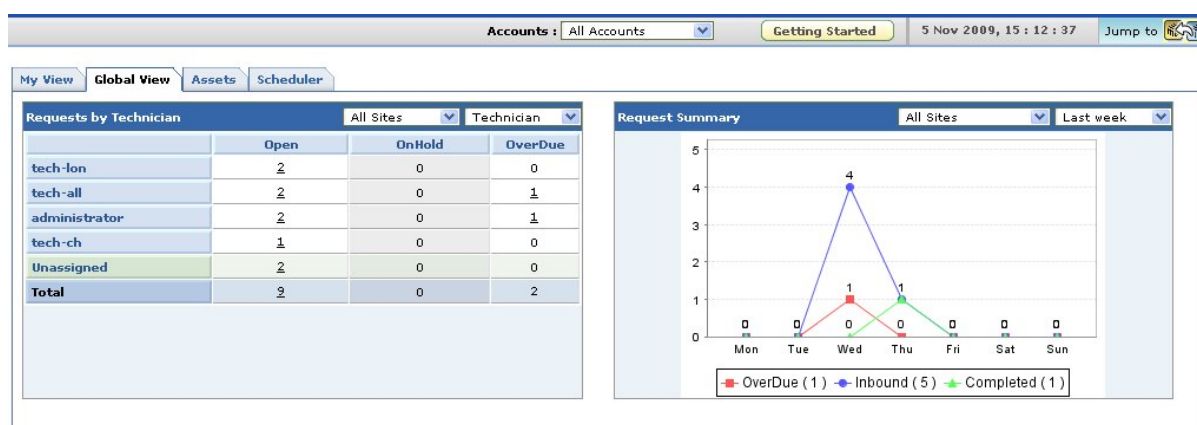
Accounts : All Accounts

Getting Started

5 Nov 2009, 15 : 12 : 37

Jump to

My View | Global View | Assets | Scheduler

Requests by Technician

All Sites

Technician

| | Open | OnHold | OverDue |
|---|---|---|---|
| tech-lon | 2 | 0 | 0 |
| tech-all | 2 | 0 | 1 |
| administrator | 2 | 0 | 1 |
| tech-ch | 1 | 0 | 0 |
| Unassigned | 2 | 0 | 0 |
| Total | 9 | 0 | 2 |

Request Summary

All Sites

Last week

5
4
3
2
1
0

4
1
1
0 0 0 0 0 0 0 0

Mon Tue Wed Thu Fri Sat Sun

OverDue ( 1 ) Inbound ( 5 ) Completed ( 1 )